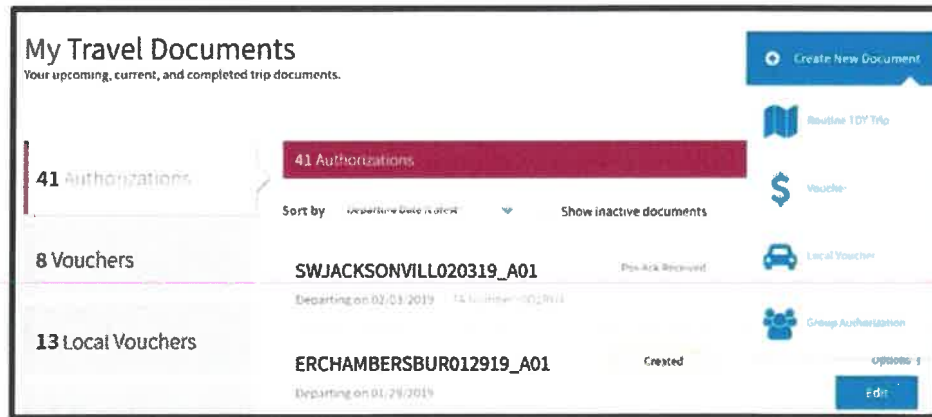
My Travel Documents
Your upcoming, current, and completed trip documents.

Create New Document

Routine TDY Trip

Voucher

Local Voucher

Group Authorization

41 Authorizations

8 Vouchers

13 Local Vouchers

41 Authorizations

Sort by Departure Date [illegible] ⌄ Show inactive documents

SWJACKSONVILL020319_A01 Pos Ack Received
Departing on 02/03/2019 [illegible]

ERCHAMBERSBUR012919_A01 Created Options
Departing on 01/29/2019

Edit